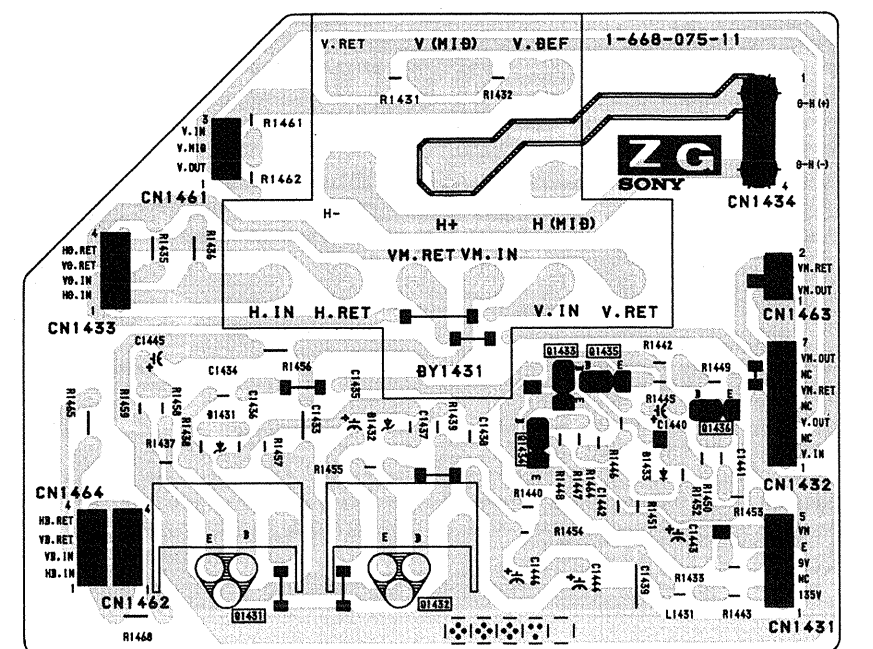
V.RET V(MID) V.DEF 1-668-075-11

R1431 R1432

1 D-H(+) D-H(-) 4 CN1434

ZG SONY

3 V.IN V.MID V.OUT 1 R1461 R1462 CN1461

H- H+ H(MID)

4 HD.RET VD.RET VD.IN HD.IN 1 R1435 R1436 CN1433

VM.RET VM.IN

H.IN H.RET V.IN V.RET

2 VM.RET VM.OUT 1 CN1463

BY1431

C1445 C1434 R1456 C1435 Q1433 Q1435 R1442 R1449

7 VM.OUT NC VM.RET NC V.OUT NC V.IN 1 CN1432

R1445 R1459 R1458 Q1431 C1436 C1433 Q1432 C1437 R1439 C1438 R1445 C1440 Q1436 Q1434

R1437 R1434 R1457 R1455 R1440 R1446 R1447 R1444 C1442 D1433 R1452 R1450 C1441 R1453

CN1464 HD.RET VD.RET VD.IN HD.IN 4 1 CN1462

E B E B R1454 R1451 C1443

5 VM E 9V NC 135V 1 CN1431

C1444 C1444 C1439 R1433 L1431 R1443

Q1431 Q1432 R1468